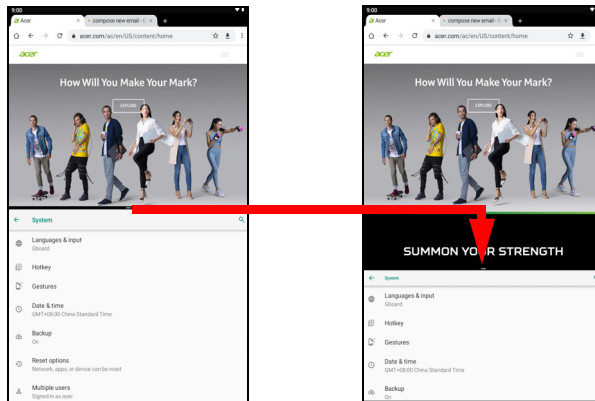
9:00
Acer
compose new email
acer.com/ac/en/US/content/home
acer
How Will You Make Your Mark?
EXPLORE
System
Languages & input
Gboard
Hotkey
Gestures
Date & time
GMT+08:00 China Standard Time
Backup
On
Reset options
Network, apps, or device can be reset
Multiple users
Signed in as acer

9:00
Acer
compose new email
acer.com/ac/en/US/content/home
acer
How Will You Make Your Mark?
EXPLORE
SUMMON YOUR STRENGTH
System
Languages & input
Gboard
Hotkey
Gestures
Date & time
GMT+08:00 China Standard Time
Backup
On